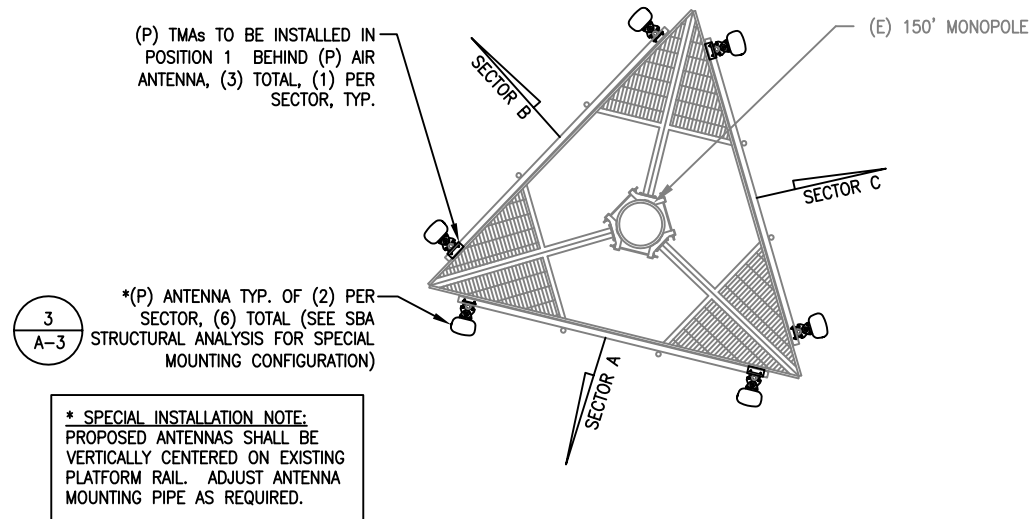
(P) TMAs TO BE INSTALLED IN POSITION 1 BEHIND (P) AIR ANTENNA, (3) TOTAL, (1) PER SECTOR, TYP.

(E) 150' MONOPOLE

SECTOR B

SECTOR C

3
A-3

*(P) ANTENNA TYP. OF (2) PER SECTOR, (6) TOTAL (SEE SBA STRUCTURAL ANALYSIS FOR SPECIAL MOUNTING CONFIGURATION)

SECTOR A

* SPECIAL INSTALLATION NOTE:
PROPOSED ANTENNAS SHALL BE VERTICALLY CENTERED ON EXISTING PLATFORM RAIL. ADJUST ANTENNA MOUNTING PIPE AS REQUIRED.